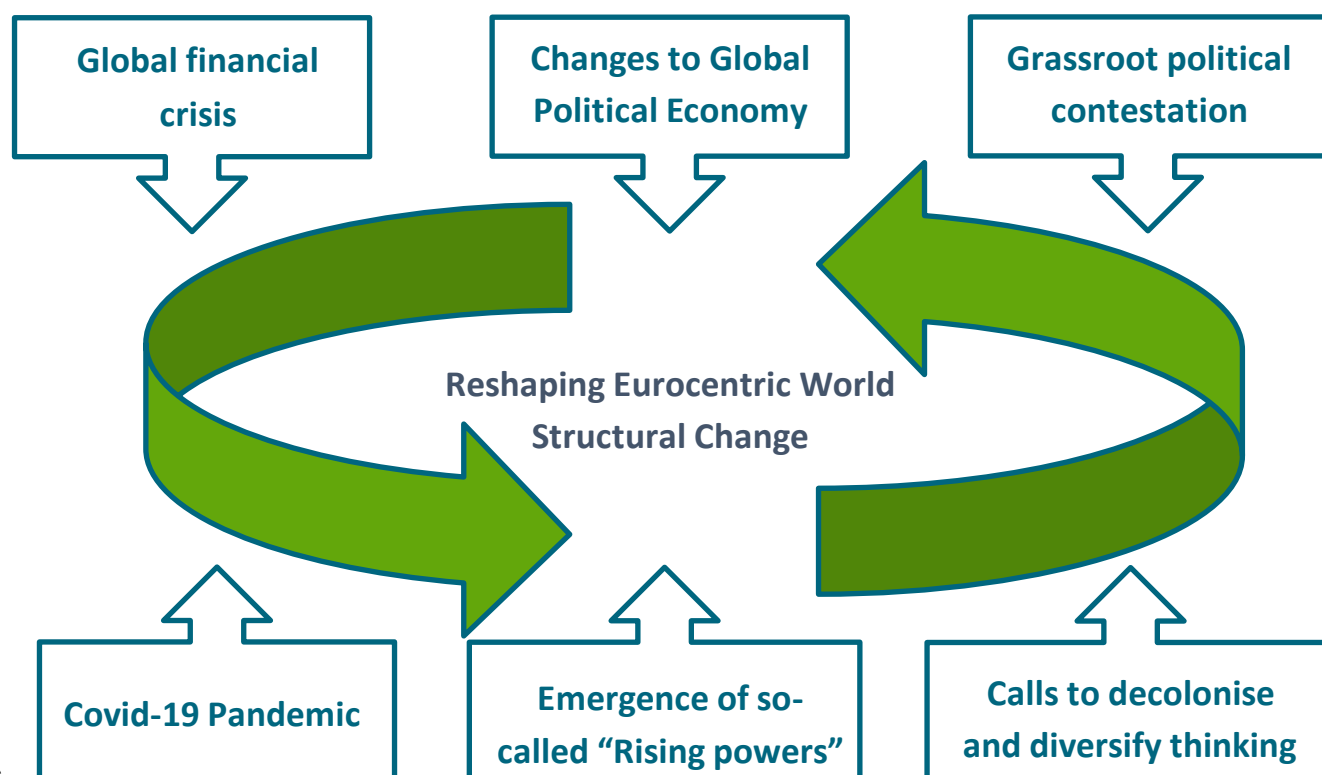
Global financial crisis

Changes to Global Political Economy

Grassroot political contestation

Reshaping Eurocentric World
Structural Change

Covid-19 Pandemic

Emergence of so-called “Rising powers”

Calls to decolonise and diversify thinking